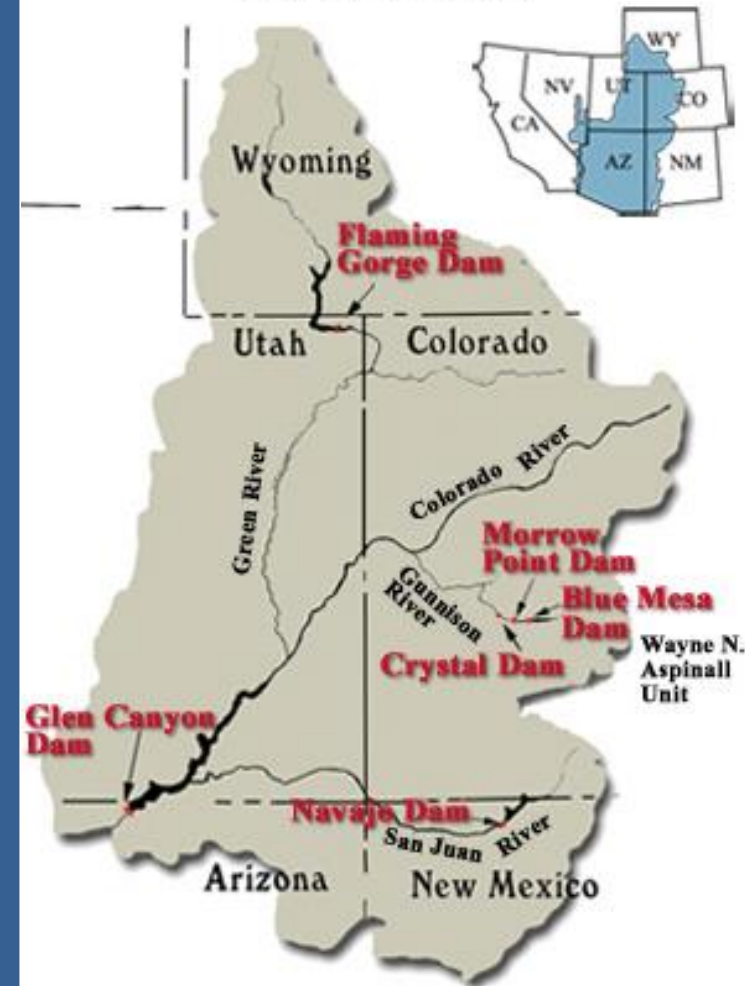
WY
NV
UT
CO
CA
AZ
NM

Wyoming

Flaming Gorge Dam

Utah

Colorado

Green River

Colorado River

Morrow Point Dam

Gunnison River

Blue Mesa Dam

Wayne N. Aspinall Unit

Crystal Dam

Glen Canyon Dam

Navajo Dam

San Juan River

Arizona

New Mexico